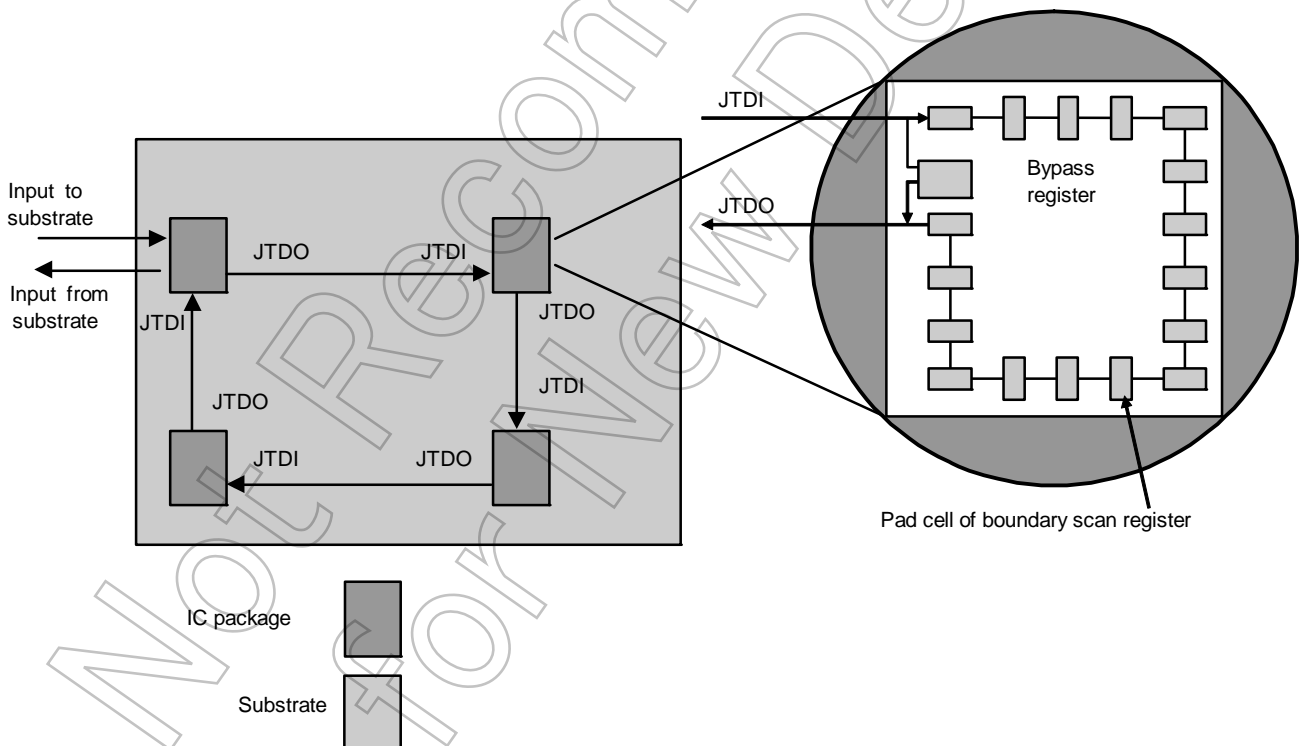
Input to substrate

Input from substrate

JTDO

JTDI

JTDI

JTDO

JTDI

JTDO

JTDI

JTDO

JTDI

JTDO

Bypass register

Pad cell of boundary scan register

IC package

Substrate

Not Recommended for New Design